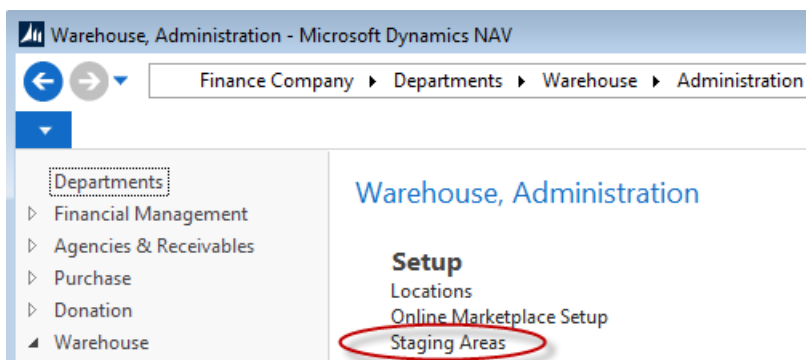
Warehouse, Administration - Microsoft Dynamics NAV

Finance Company ▸ Departments ▸ Warehouse ▸ Administration

Departments
Financial Management
Agencies & Receivables
Purchase
Donation
Warehouse

Warehouse, Administration

Setup
Locations
Online Marketplace Setup
Staging Areas